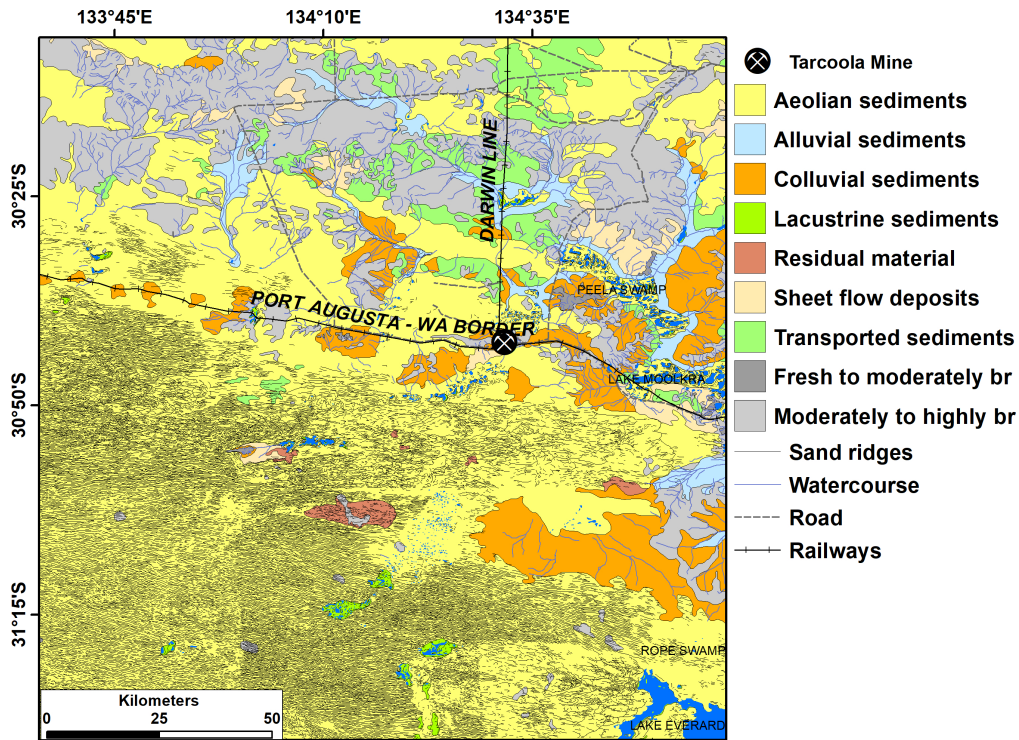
133°45'E
134°10'E
134°35'E

30°25'S
30°50'S
31°15'S

DARWIN LINE
PORT AUGUSTA - WA BORDER
PEELA SWAMP
LAKE MOOEKRA
ROPE SWAMP
LAKE EVERARD

Kilometers
0
25
50

Tarcoola Mine
Aeolian sediments
Alluvial sediments
Colluvial sediments
Lacustrine sediments
Residual material
Sheet flow deposits
Transported sediments
Fresh to moderately br
Moderately to highly br
Sand ridges
Watercourse
Road
Railways